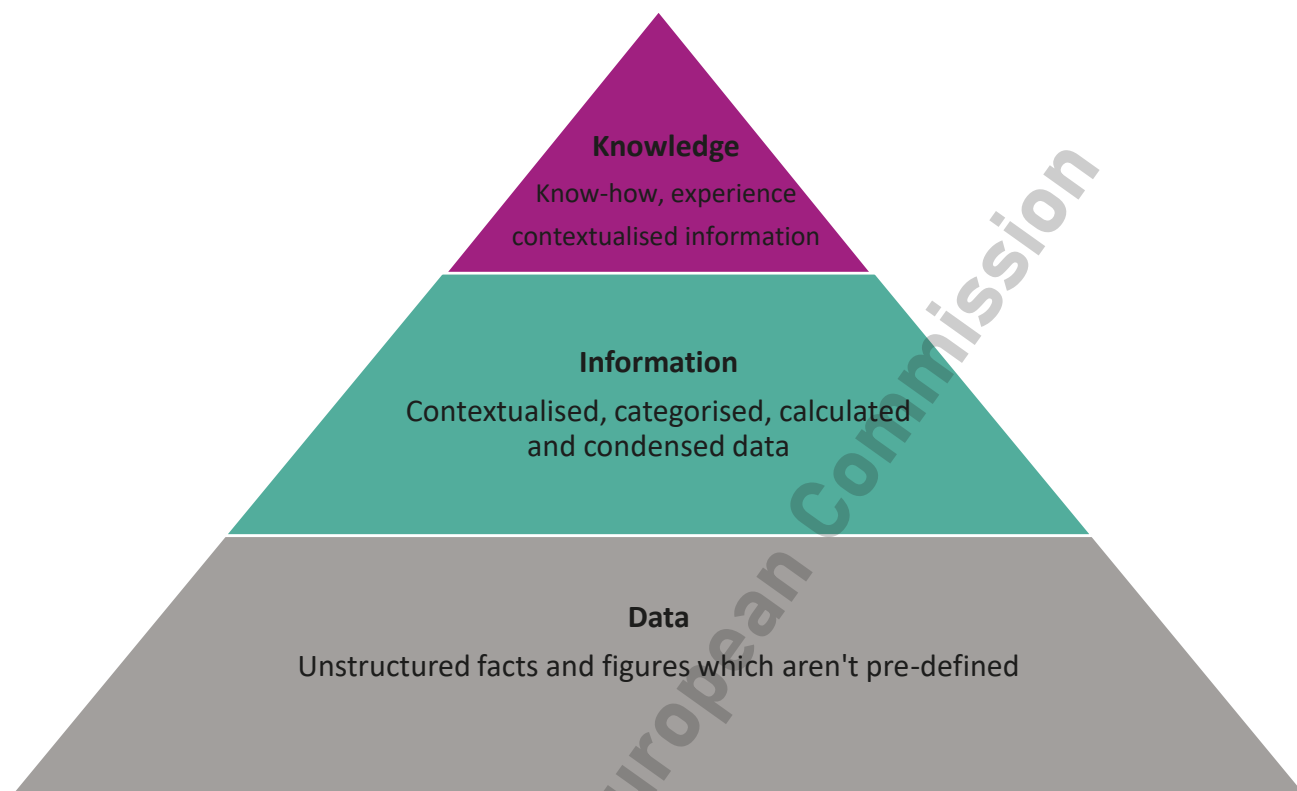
Knowledge
Know-how, experience
contextualised information

Information
Contextualised, categorised, calculated and condensed data

Data
Unstructured facts and figures which aren't pre-defined

European Commission